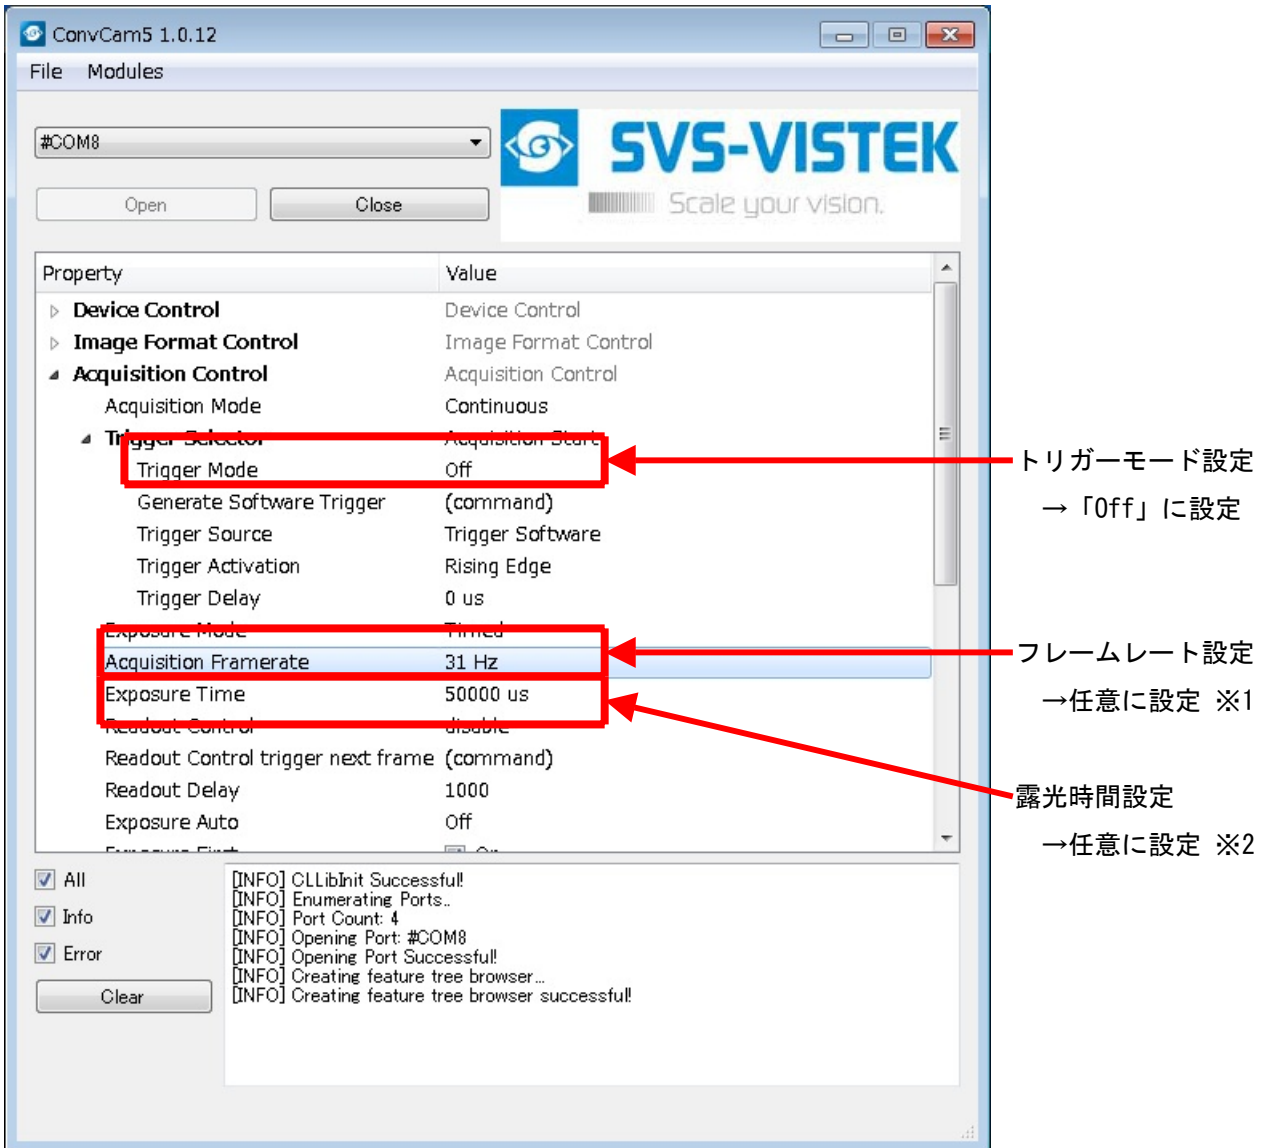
ConvCam5 1.0.12

File Modules

#COM8

Open Close

SVS-VISTEK
Scale your vision.

| Property | Value |
|---|---|
| Device Control | Device Control |
| Image Format Control | Image Format Control |
| Acquisition Control | Acquisition Control |
| Acquisition Mode | Continuous |
| Trigger Selector | Acquisition Start |
| Trigger Mode | Off |
| Generate Software Trigger | (command) |
| Trigger Source | Trigger Software |
| Trigger Activation | Rising Edge |
| Trigger Delay | 0 us |
| Exposure Mode | Timed |
| Acquisition Framerate | 31 Hz |
| Exposure Time | 50000 us |
| Readout Control | disable |
| Readout Control trigger next frame | (command) |
| Readout Delay | 1000 |
| Exposure Auto | Off |
| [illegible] | On |

トリガーモード設定
→「Off」に設定

フレームレート設定
→任意に設定 ※1

露光時間設定
→任意に設定 ※2

All
Info
Error
Clear

[INFO] CLLibInit Successful!
[INFO] Enumerating Ports..
[INFO] Port Count: 4
[INFO] Opening Port: #COM8
[INFO] Opening Port Successful!
[INFO] Creating feature tree browser...
[INFO] Creating feature tree browser successful!